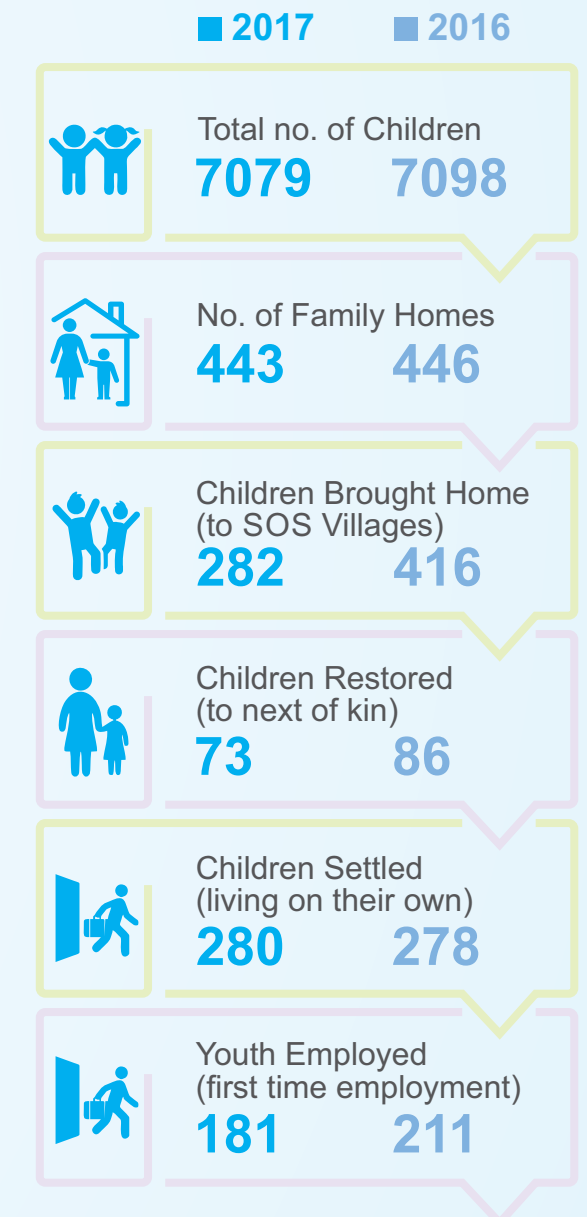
2017 2016

Total no. of Children
7079 7098

No. of Family Homes
443 446

Children Brought Home (to SOS Villages)
282 416

Children Restored (to next of kin)
73 86

Children Settled (living on their own)
280 278

Youth Employed (first time employment)
181 211